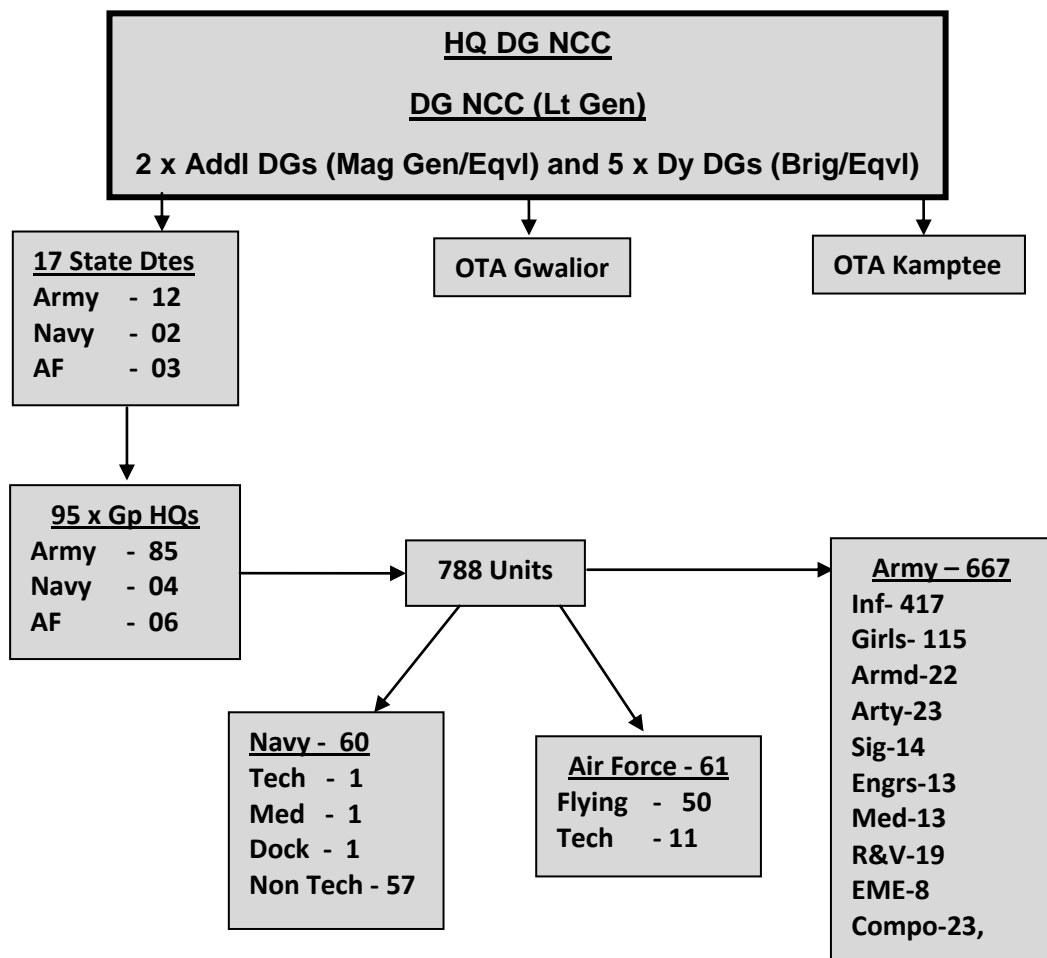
HQ DG NCC

DG NCC (Lt Gen)

2 x Addl DGs (Mag Gen/Eqvl) and 5 x Dy DGs (Brig/Eqvl)

17 State Dtes
Army - 12
Navy - 02
AF - 03

OTA Gwalior

OTA Kamptee

95 x Gp HQs
Army - 85
Navy - 04
AF - 06

788 Units

Army – 667
Inf- 417
Girls- 115
Armd-22
Arty-23
Sig-14
Engrs-13
Med-13
R&V-19
EME-8
Compo-23,

Navy - 60
Tech - 1
Med - 1
Dock - 1
Non Tech - 57

Air Force - 61
Flying - 50
Tech - 11